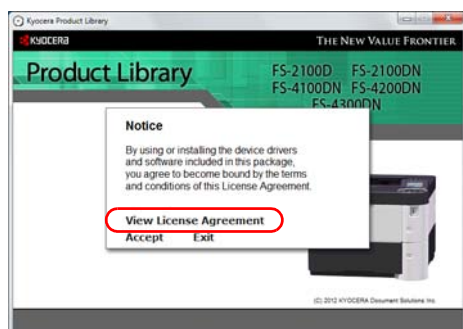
Kyocera Product Library

KYOCERA

THE NEW VALUE FRONTIER

Product Library

FS-2100D FS-2100DN
FS-4100DN FS-4200DN
FS-4300DN

Notice

By using or installing the device drivers and software included in this package, you agree to become bound by the terms and conditions of this License Agreement.

View License Agreement

Accept Exit

(C) 2012 KYOCERA Document Solutions Inc.